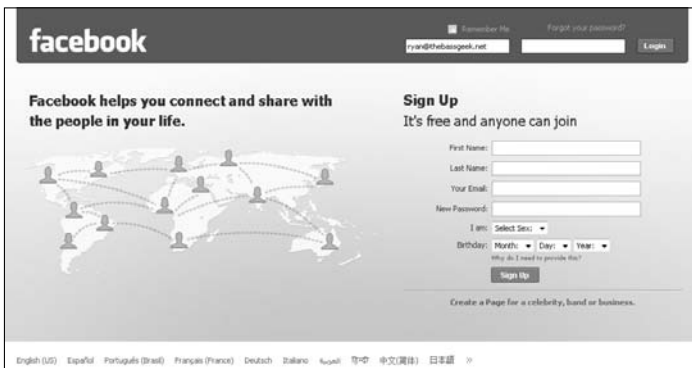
facebook

Remember Me

Forgot your password?

ryan@thebassgeek.net

Login

Facebook helps you connect and share with the people in your life.

Sign Up

It's free and anyone can join

First Name:

Last Name:

Your Email:

New Password:

I am: Select Sex:

Birthday: Month: Day: Year:

Why do I need to provide this?

Sign Up

Create a Page for a celebrity, band or business.

English (US) Español Português (Brasil) Français (France) Deutsch Italiano العربية हिन्दी 中文(简体) 日本語 »